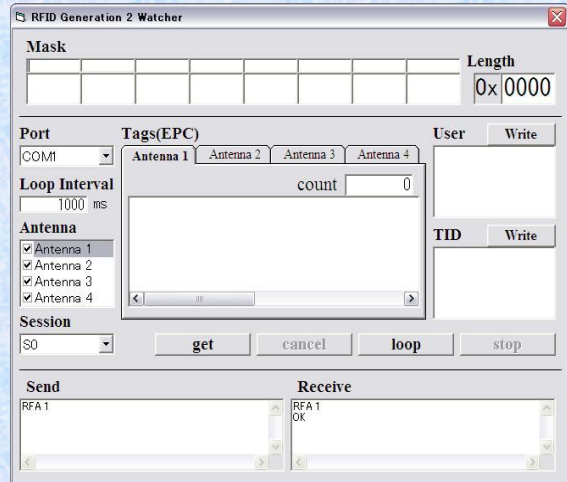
RFID Generation 2 Watcher

Mask

Length

0x 0000

Port

COM1

Loop Interval

1000 ms

Antenna

Antenna 1
Antenna 2
Antenna 3
Antenna 4

Session

S0

Tags(EPC)

Antenna 1 | Antenna 2 | Antenna 3 | Antenna 4

count 0

User Write

TID Write

get cancel loop stop

Send

RFA 1

Receive

RFA 1
OK